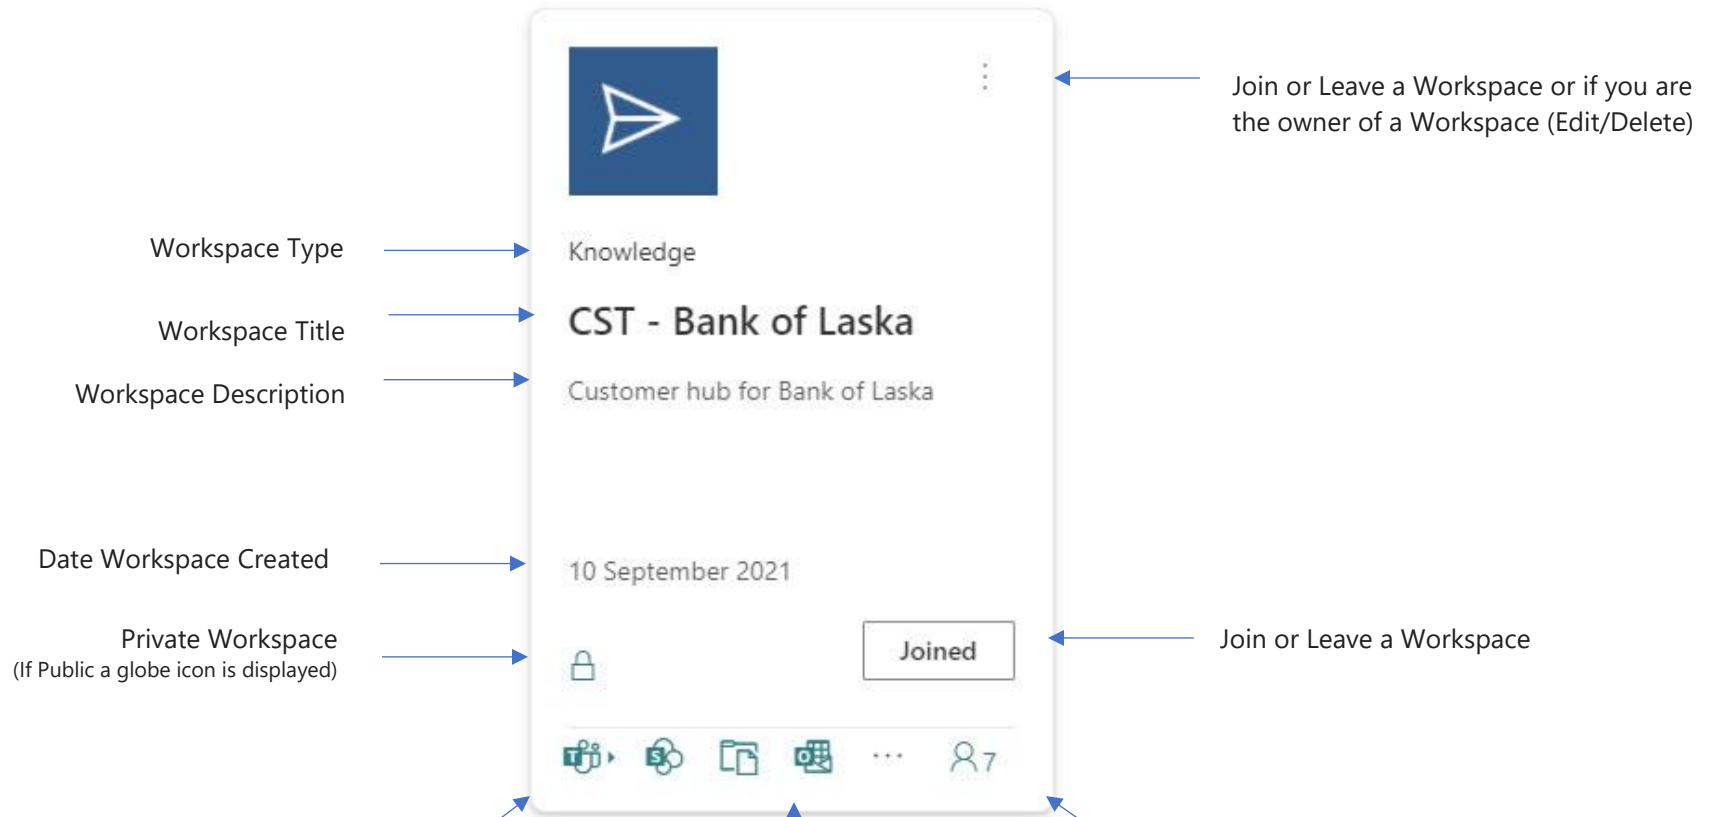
Join or Leave a Workspace or if you are the owner of a Workspace (Edit/Delete)

Workspace Type

Knowledge

Workspace Title

CST - Bank of Laska

Workspace Description

Customer hub for Bank of Laska

Date Workspace Created

10 September 2021

Private Workspace
(If Public a globe icon is displayed)

Joined

Join or Leave a Workspace

...

7